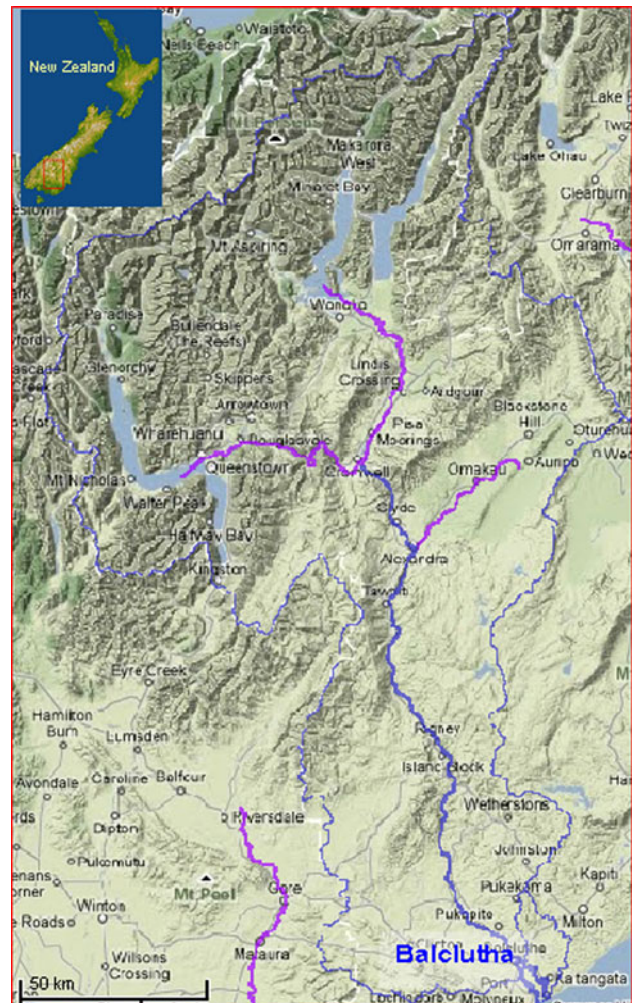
New Zealand

Waiatoto
Neils Beach
Makarora
West
Minaret Bay
Mt Aspiring
Lake Pukaki
Twizel
Lake Ohau
Clearburn
Omarama
Wanaka
Paradise
Bullendale
(The Reefs)
Glenorchy
Skippers
Arrowtown
Lindis
Crossing
Ardgour
Blackstone
Hill
Otturehua
Pisa
Moorings
Wharehuanu
Douglasvale
Queenstown
Cromwell
Omakau
Auripo
Mt Nicholas
Walter Peak
Clyde
Half Way Bay
Alexandra
Kingston
Tarras
Eyre Creek
Hamilton
Burn
Lumsden
Roxburgh
Island Block
Avondale
Caroline
Balfour
Riversdale
Wetherstons
Dipton
Johnston
Pukemutu
Mt Pool
Gore
Pukekoma
Kapiti
Winton
Pukepito
Milton
Wilsons
Crossing
Mataura
Balclutha
Kaitangata
50 km